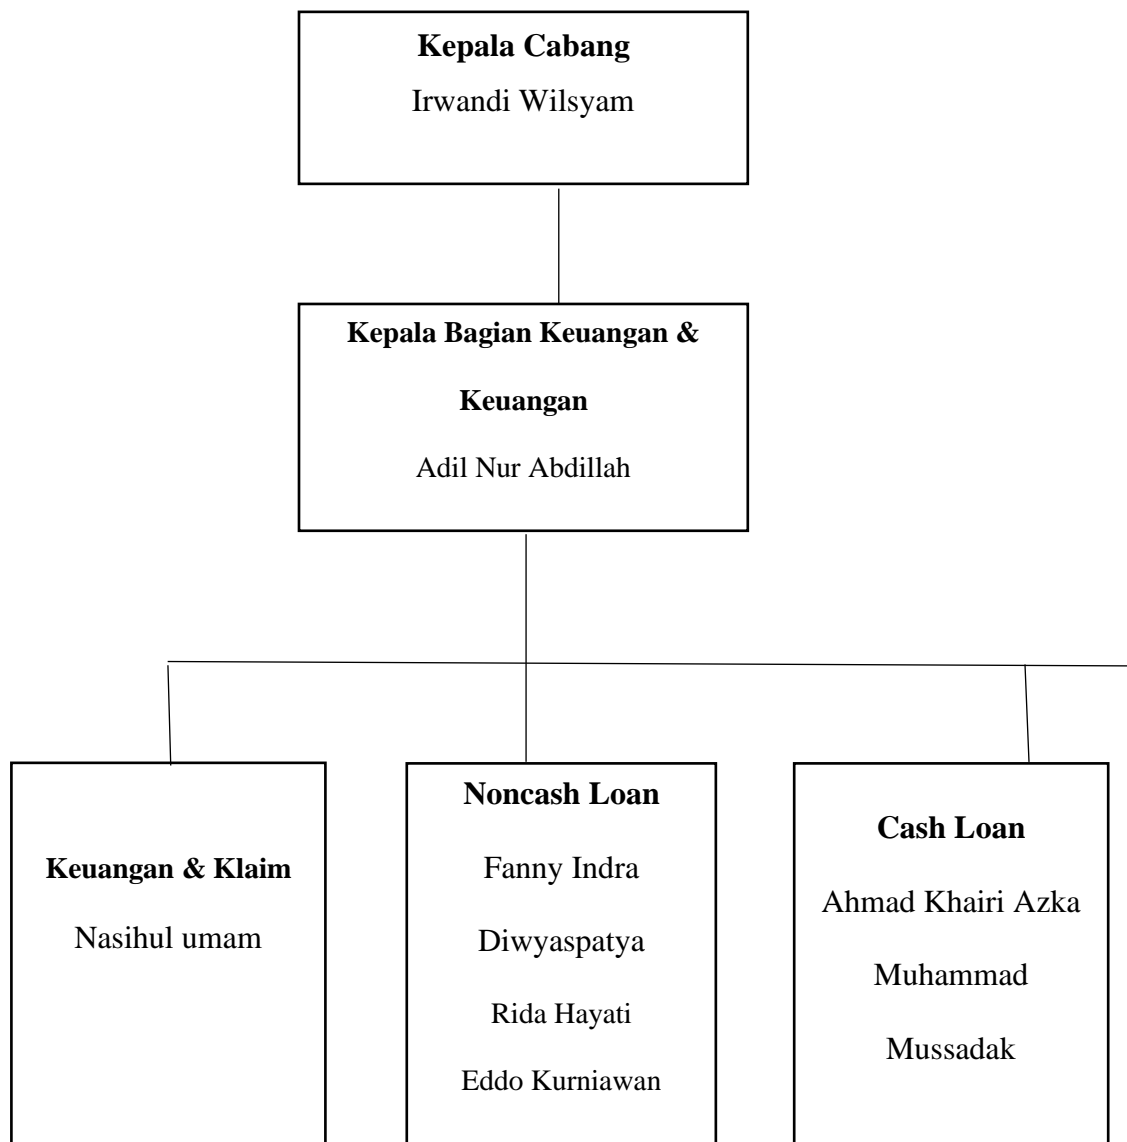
**Kepala Cabang**
Irwandi Wilsyam

**Kepala Bagian Keuangan & Keuangan**
Adil Nur Abdillah

**Keuangan & Klaim**
Nasihul umam

**Noncash Loan**
Fanny Indra
Diwyaspatya
Rida Hayati
Eddo Kurniawan

**Cash Loan**
Ahmad Khairi Azka
Muhammad
Mussadak